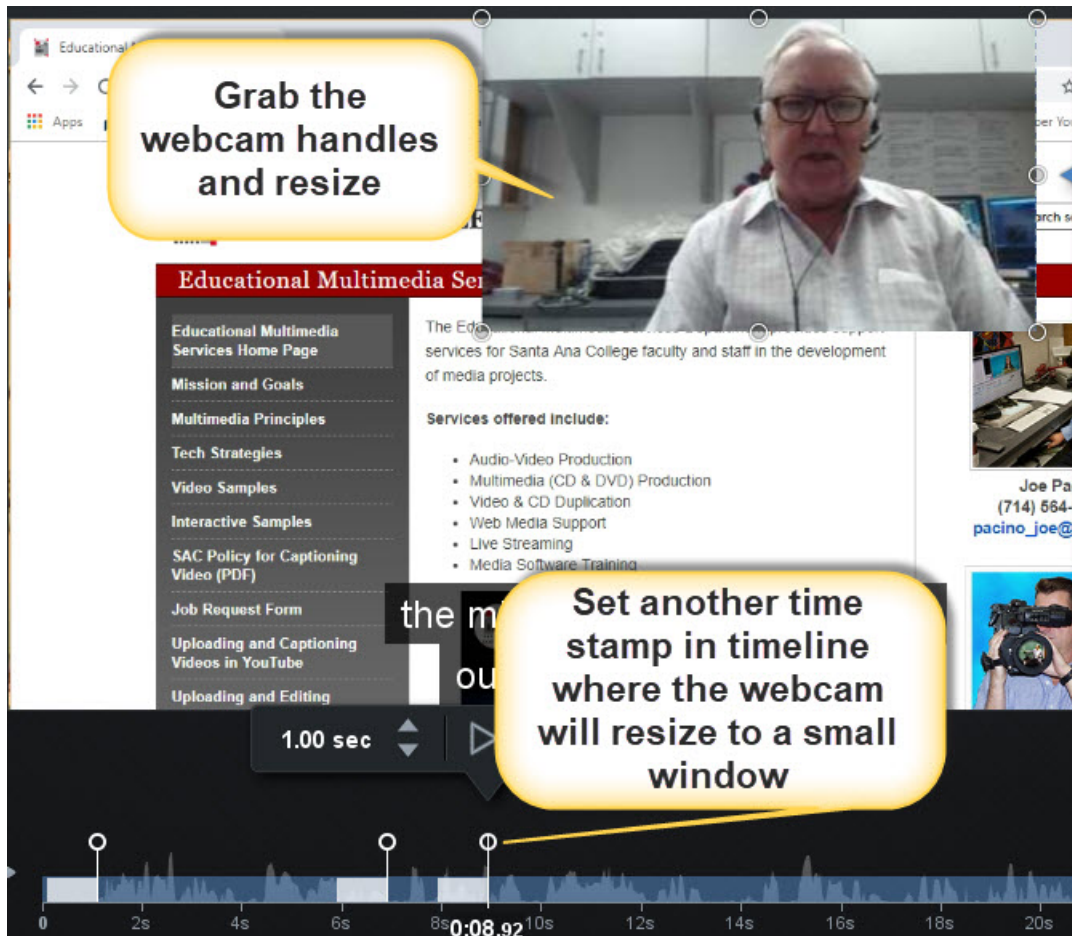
Educational

Apps

Grab the webcam handles and resize

Educational Multimedia Ser

Educational Multimedia Services Home Page
Mission and Goals
Multimedia Principles
Tech Strategies
Video Samples
Interactive Samples
SAC Policy for Captioning Video (PDF)
Job Request Form
Uploading and Captioning Videos in YouTube
Uploading and Editing

The Ed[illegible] services for Santa Ana College faculty and staff in the development of media projects.

Services offered include:

- Audio-Video Production
- Multimedia (CD & DVD) Production
- Video & CD Duplication
- Web Media Support
- Live Streaming
- Media Software Training

Joe Pa
(714) 564-
pacino_joe@

the m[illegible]
ou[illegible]

Set another time stamp in timeline where the webcam will resize to a small window

1.00 sec

0 2s 4s 6s 8s 0:08.92 10s 12s 14s 16s 18s 20s